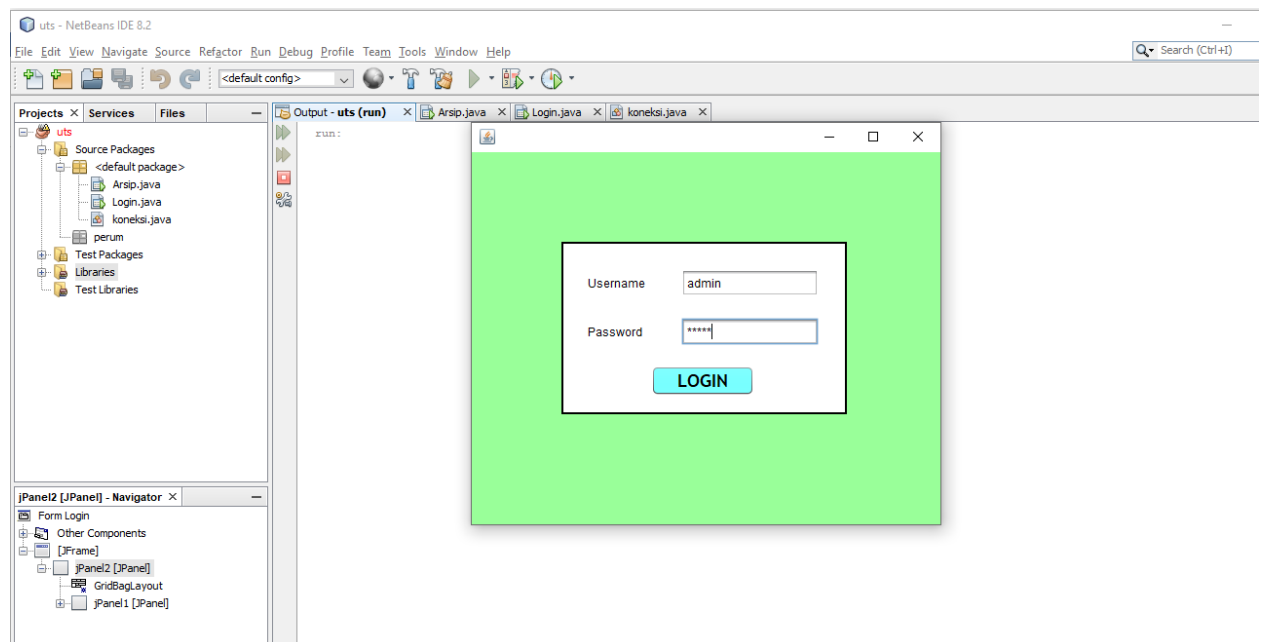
uts - NetBeans IDE 8.2

File Edit View Navigate Source Refactor Run Debug Profile Team Tools Window Help

Search (Ctrl+I)

<default config>

Projects × Services Files

uts
Source Packages
<default package>
Arsip.java
Login.java
koneksi.java
perum
Test Packages
Libraries
Test Libraries

Output - uts (run) × Arsip.java × Login.java × koneksi.java ×

run:

Username admin

Password *****

LOGIN

jPanel2 [JPanel] - Navigator ×

Form Login
Other Components
[JFrame]
jPanel2 [JPanel]
GridBagLayout
jPanel1 [JPanel]